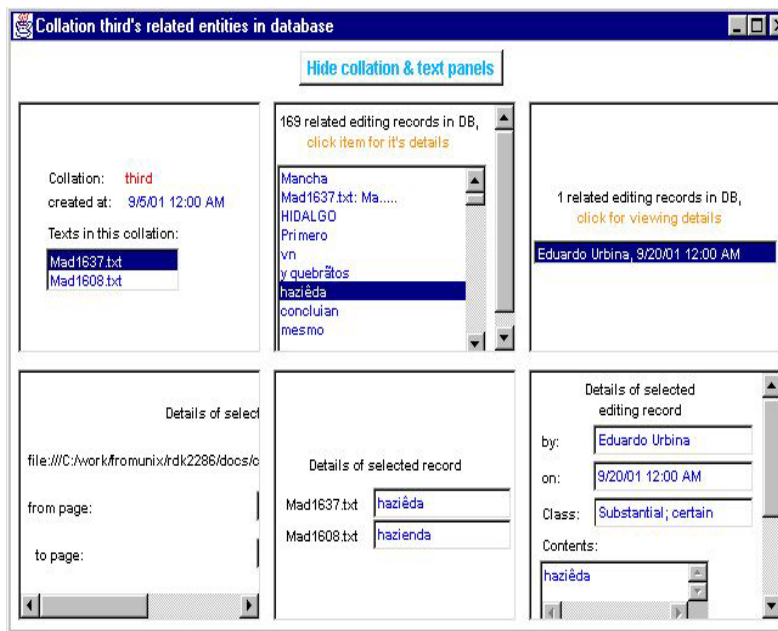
Collation third's related entities in database

Hide collation & text panels

Collation: third
created at: 9/5/01 12:00 AM
Texts in this collation:
Mad1637.txt
Mad1608.txt

169 related editing records in DB, click item for it's details

Mancha
Mad1637.txt: Ma.....
HIDALGO
Primero
vn
y quebrãtos
haziêda
concluian
mesmo

1 related editing records in DB, click for viewing details

Eduardo Urbina, 9/20/01 12:00 AM

Details of select

file:///C:/work/fromunix/rdk2286/docs/c

from page:

to page:

Details of selected record

Mad1637.txt haziêda
Mad1608.txt hazienda

Details of selected editing record

by: Eduardo Urbina
on: 9/20/01 12:00 AM
Class: Substantial; certain
Contents:
haziêda